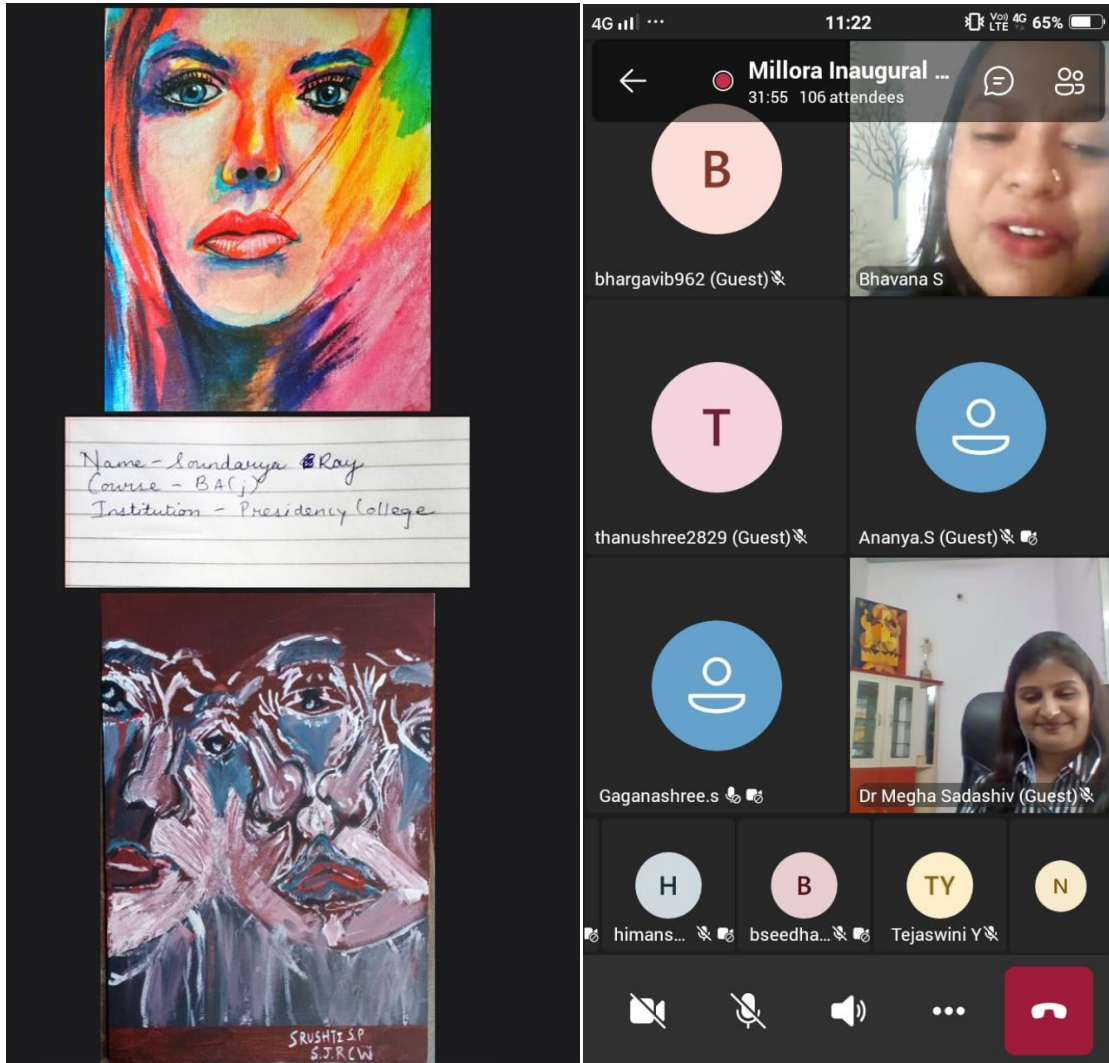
Name - Soundarya Ray
Course - BA(j)
Institution - Presidency College

SRUSHTI S.P
S.J.R.C.W

4G 11:22 65%

Millora Inaugural ...
31:55 106 attendees

B
bhargavib962 (Guest)

Bhavana S

T
thanushree2829 (Guest)

Ananya.S (Guest)

Gaganashree.s

Dr Megha Sadashiv (Guest)

H
himans...

B
bseedha...

TY
Tejaswini Y

N